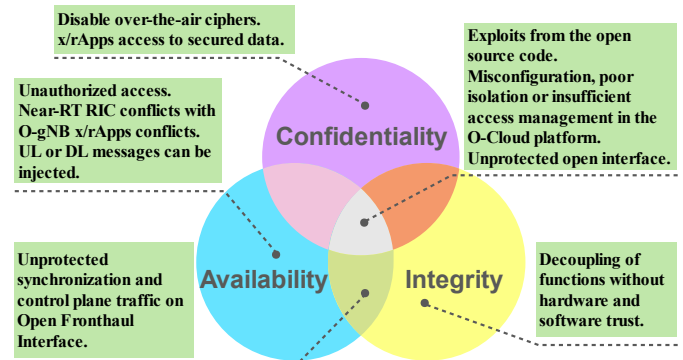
Disable over-the-air ciphers. x/rApps access to secured data.

Exploits from the open source code. Misconfiguration, poor isolation or insufficient access management in the O-Cloud platform. Unprotected open interface.

Unauthorized access. Near-RT RIC conflicts with O-gNB x/rApps conflicts. UL or DL messages can be injected.

Confidentiality

Availability

Integrity

Unprotected synchronization and control plane traffic on Open Fronthaul Interface.

Decoupling of functions without hardware and software trust.